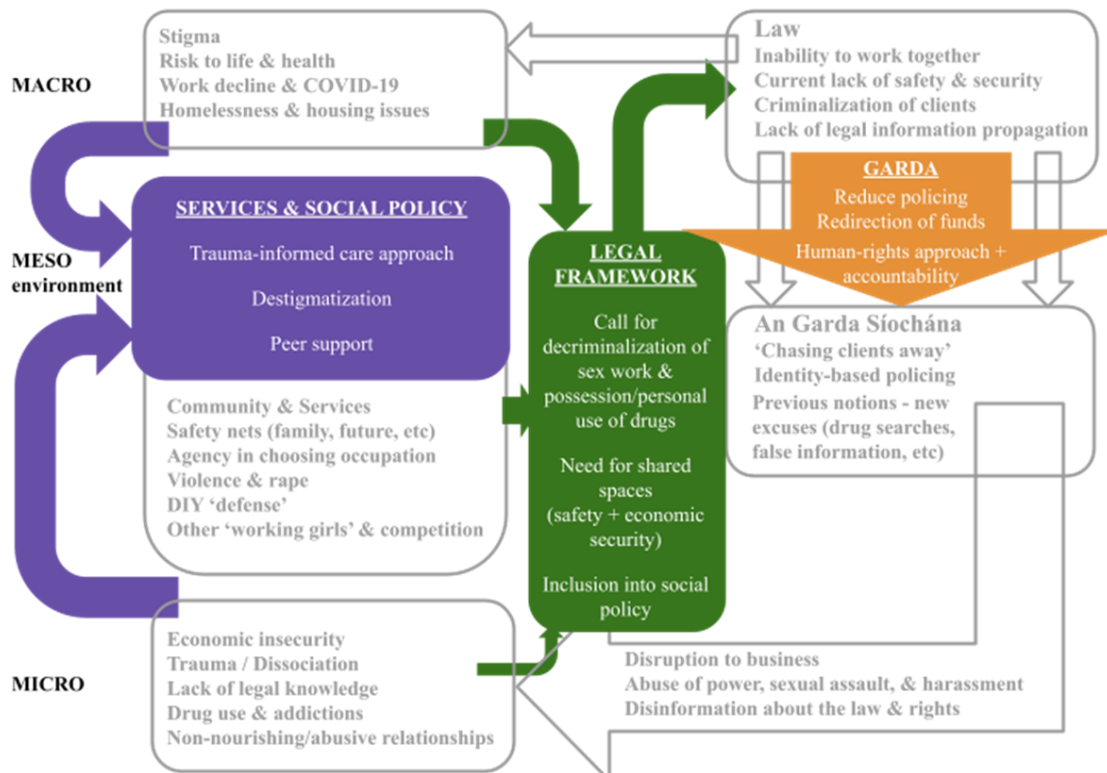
MACRO

Stigma
Risk to life & health
Work decline & COVID-19
Homelessness & housing issues

Law
Inability to work together
Current lack of safety & security
Criminalization of clients
Lack of legal information propagation

GARDA
Reduce policing
Redirection of funds
Human-rights approach + accountability

MESO environment

SERVICES & SOCIAL POLICY

Trauma-informed care approach

Destigmatization

Peer support

LEGAL FRAMEWORK

Call for decriminalization of sex work & possession/personal use of drugs

Need for shared spaces (safety + economic security)

Inclusion into social policy

An Garda Síochána
'Chasing clients away'
Identity-based policing
Previous notions - new excuses (drug searches, false information, etc)

Community & Services
Safety nets (family, future, etc)
Agency in choosing occupation
Violence & rape
DIY 'defense'
Other 'working girls' & competition

MICRO

Economic insecurity
Trauma / Dissociation
Lack of legal knowledge
Drug use & addictions
Non-nourishing/abusive relationships

Disruption to business
Abuse of power, sexual assault, & harassment
Disinformation about the law & rights